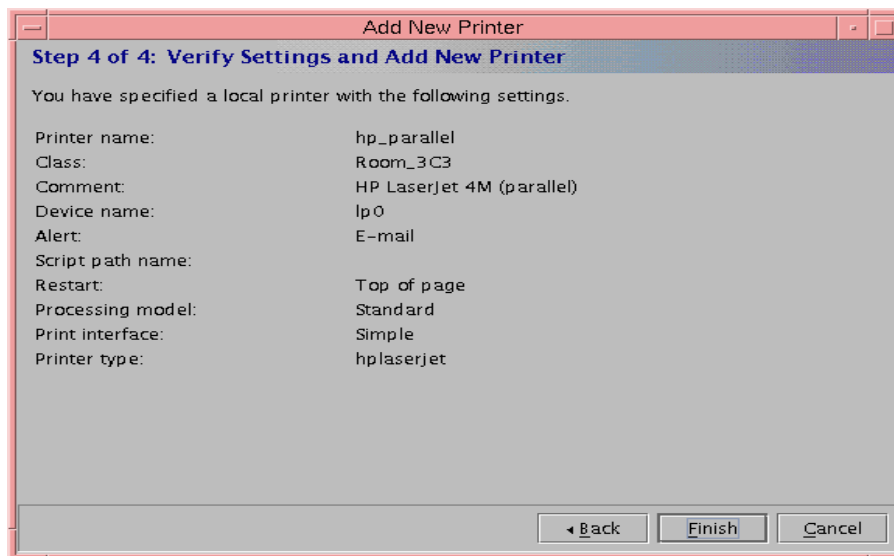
Add New Printer

Step 4 of 4: Verify Settings and Add New Printer

You have specified a local printer with the following settings.

| | |
|---|---|
| Printer name: | hp_parallel |
| Class: | Room_3C3 |
| Comment: | HP LaserJet 4M (parallel) |
| Device name: | lp0 |
| Alert: | E-mail |
| Script path name: | |
| Restart: | Top of page |
| Processing model: | Standard |
| Print interface: | Simple |
| Printer type: | hplaserjet |

◂ Back Finish Cancel